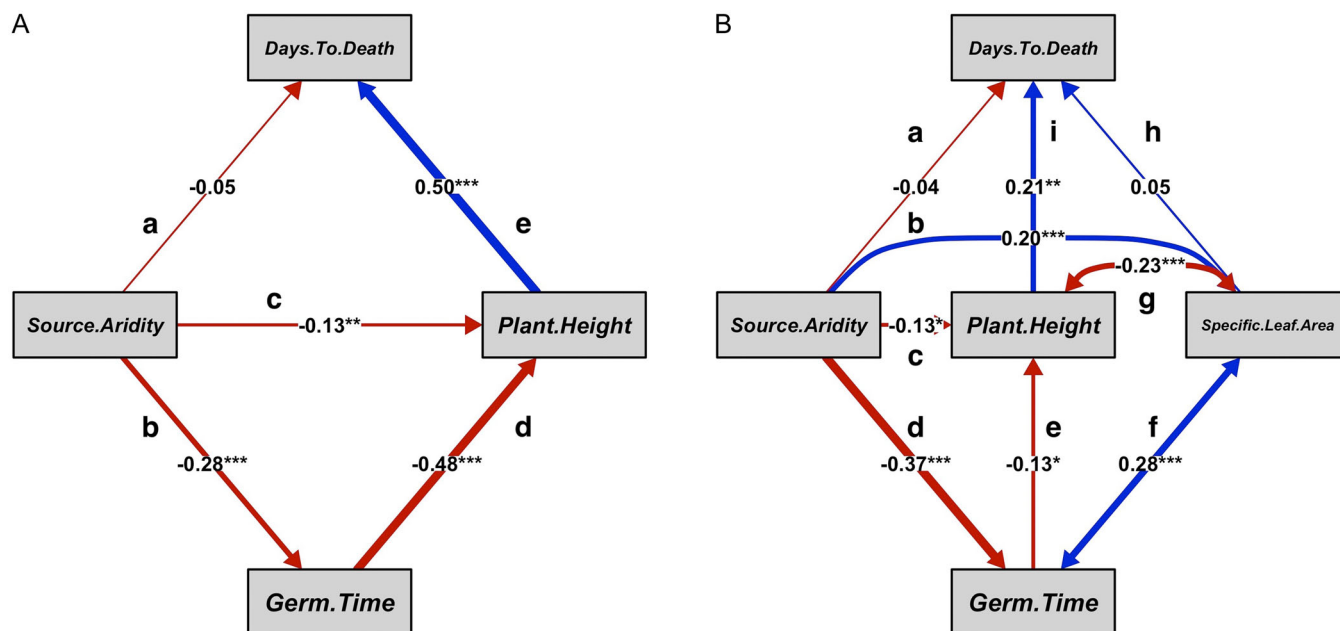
A

Days.To.Death

a

-0.05

0.50***

e

Source.Aridity

c

-0.13**

Plant.Height

b

-0.28***

-0.48***

d

Germ.Time

B

Days.To.Death

a

i

h

-0.04

0.21**

0.05

b

0.20***

-0.23***

Source.Aridity

-0.13*

Plant.Height

g

Specific.Leaf.Area

c

d

e

f

-0.37***

-0.13*

0.28***

Germ.Time